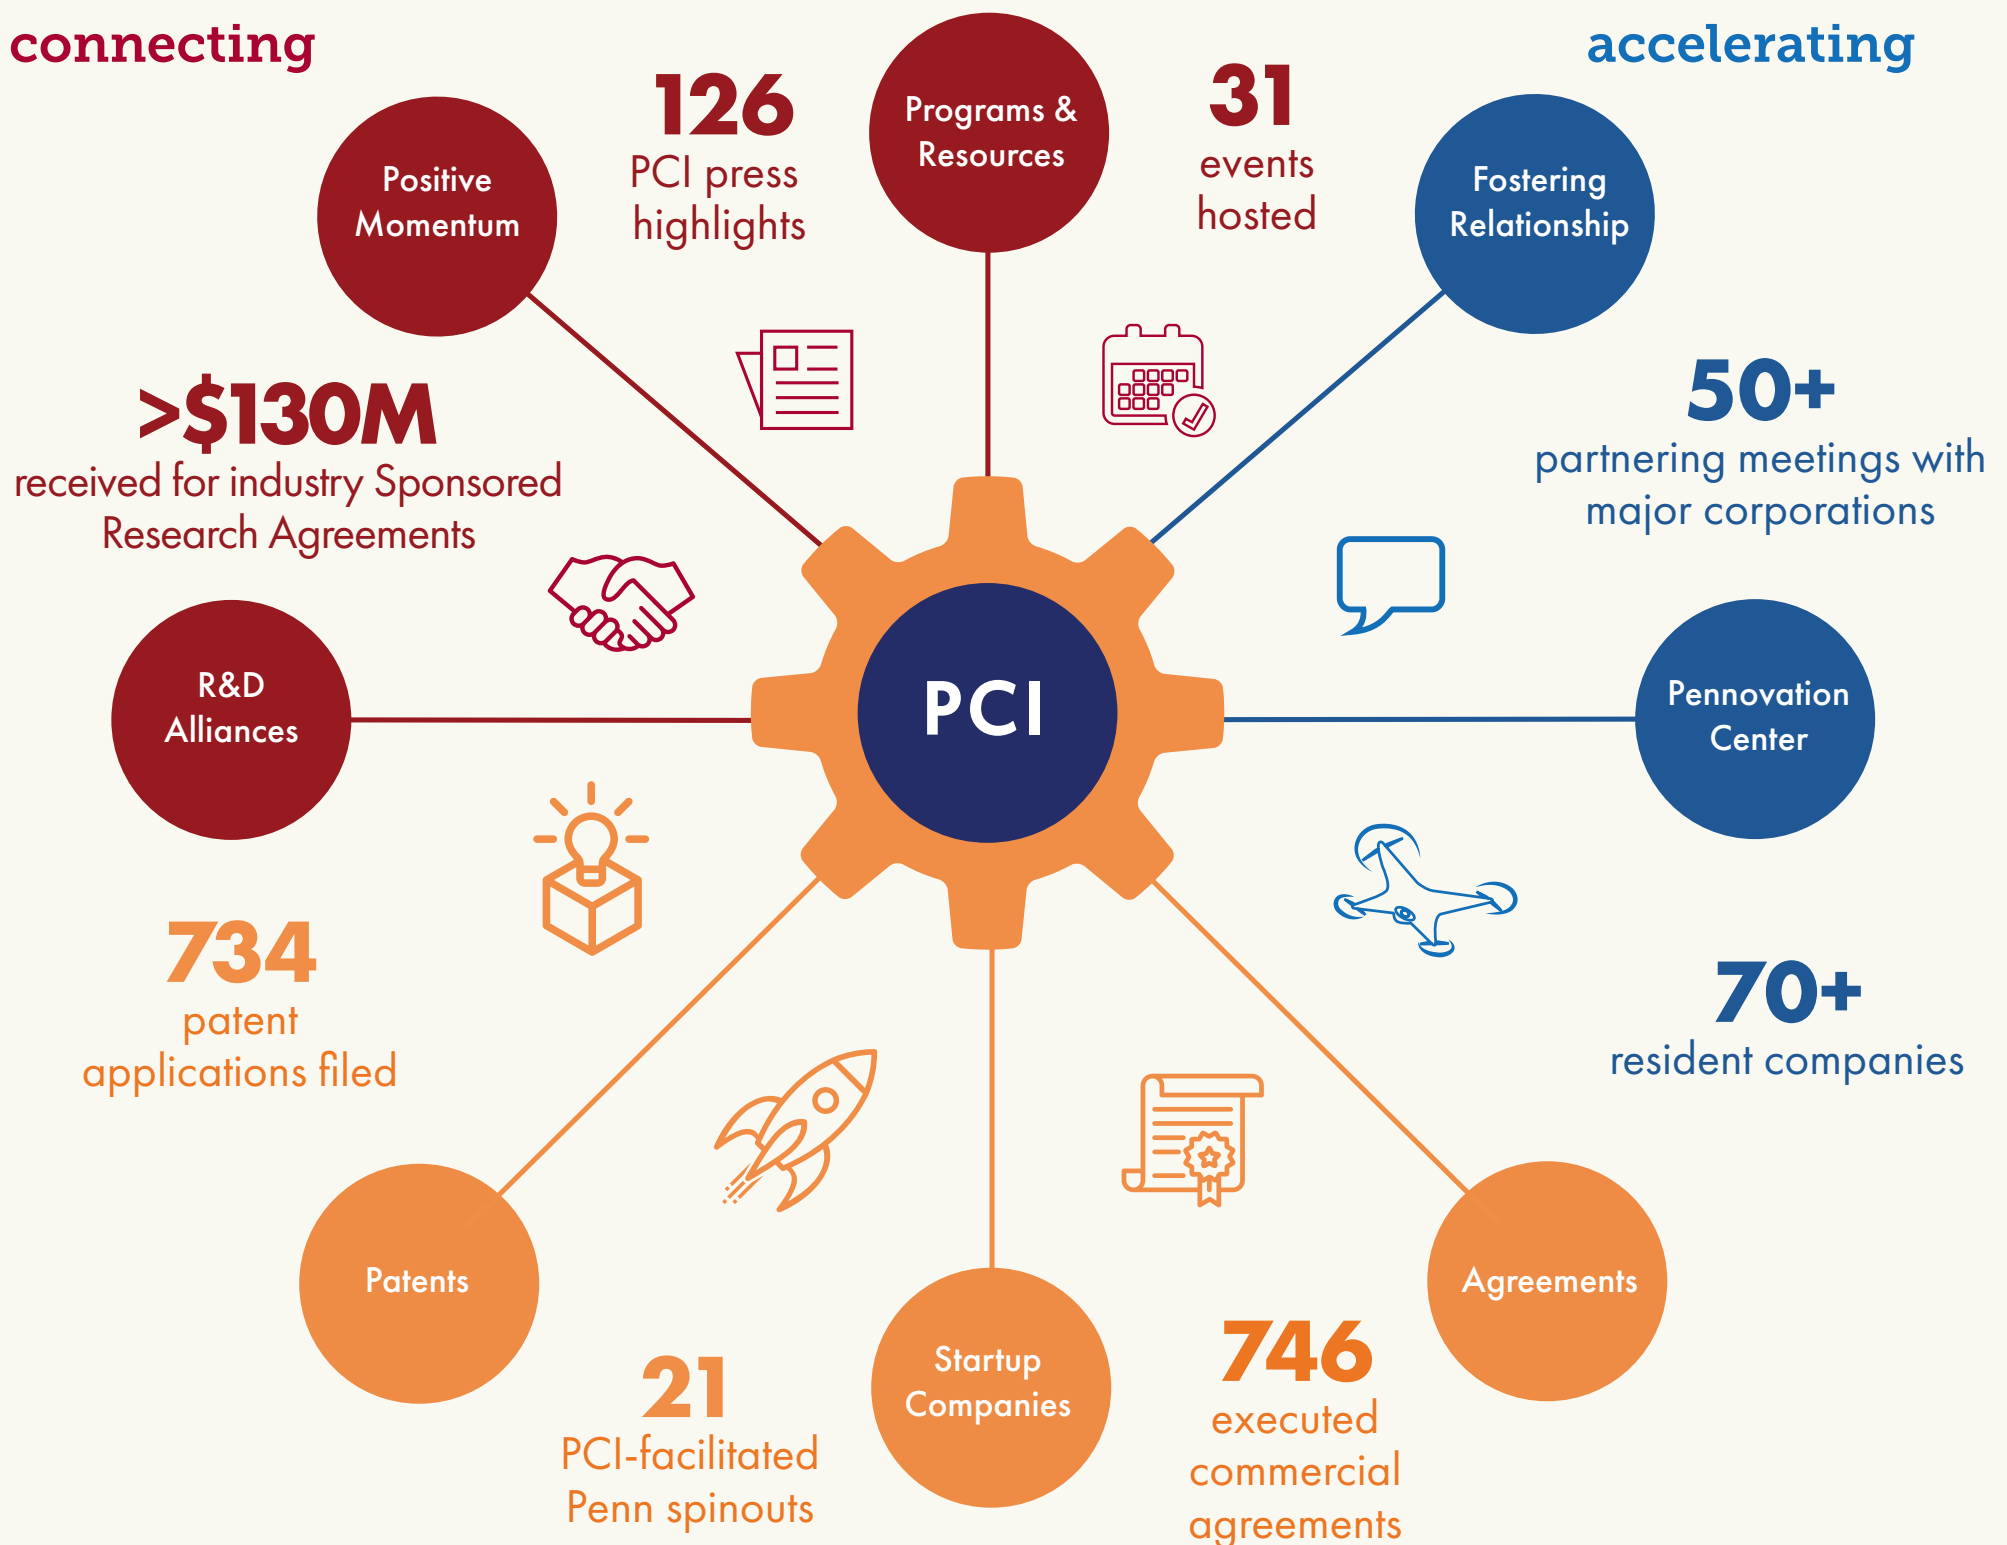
connecting

accelerating

Positive Momentum

126
PCI press highlights

Programs & Resources

31
events hosted

Fostering Relationship

>$130M
received for industry Sponsored Research Agreements

50+
partnering meetings with major corporations

R&D Alliances

PCI

Pennovation Center

734
patent applications filed

70+
resident companies

Patents

21
PCI-facilitated Penn spinouts

Startup Companies

746
executed commercial agreements

Agreements